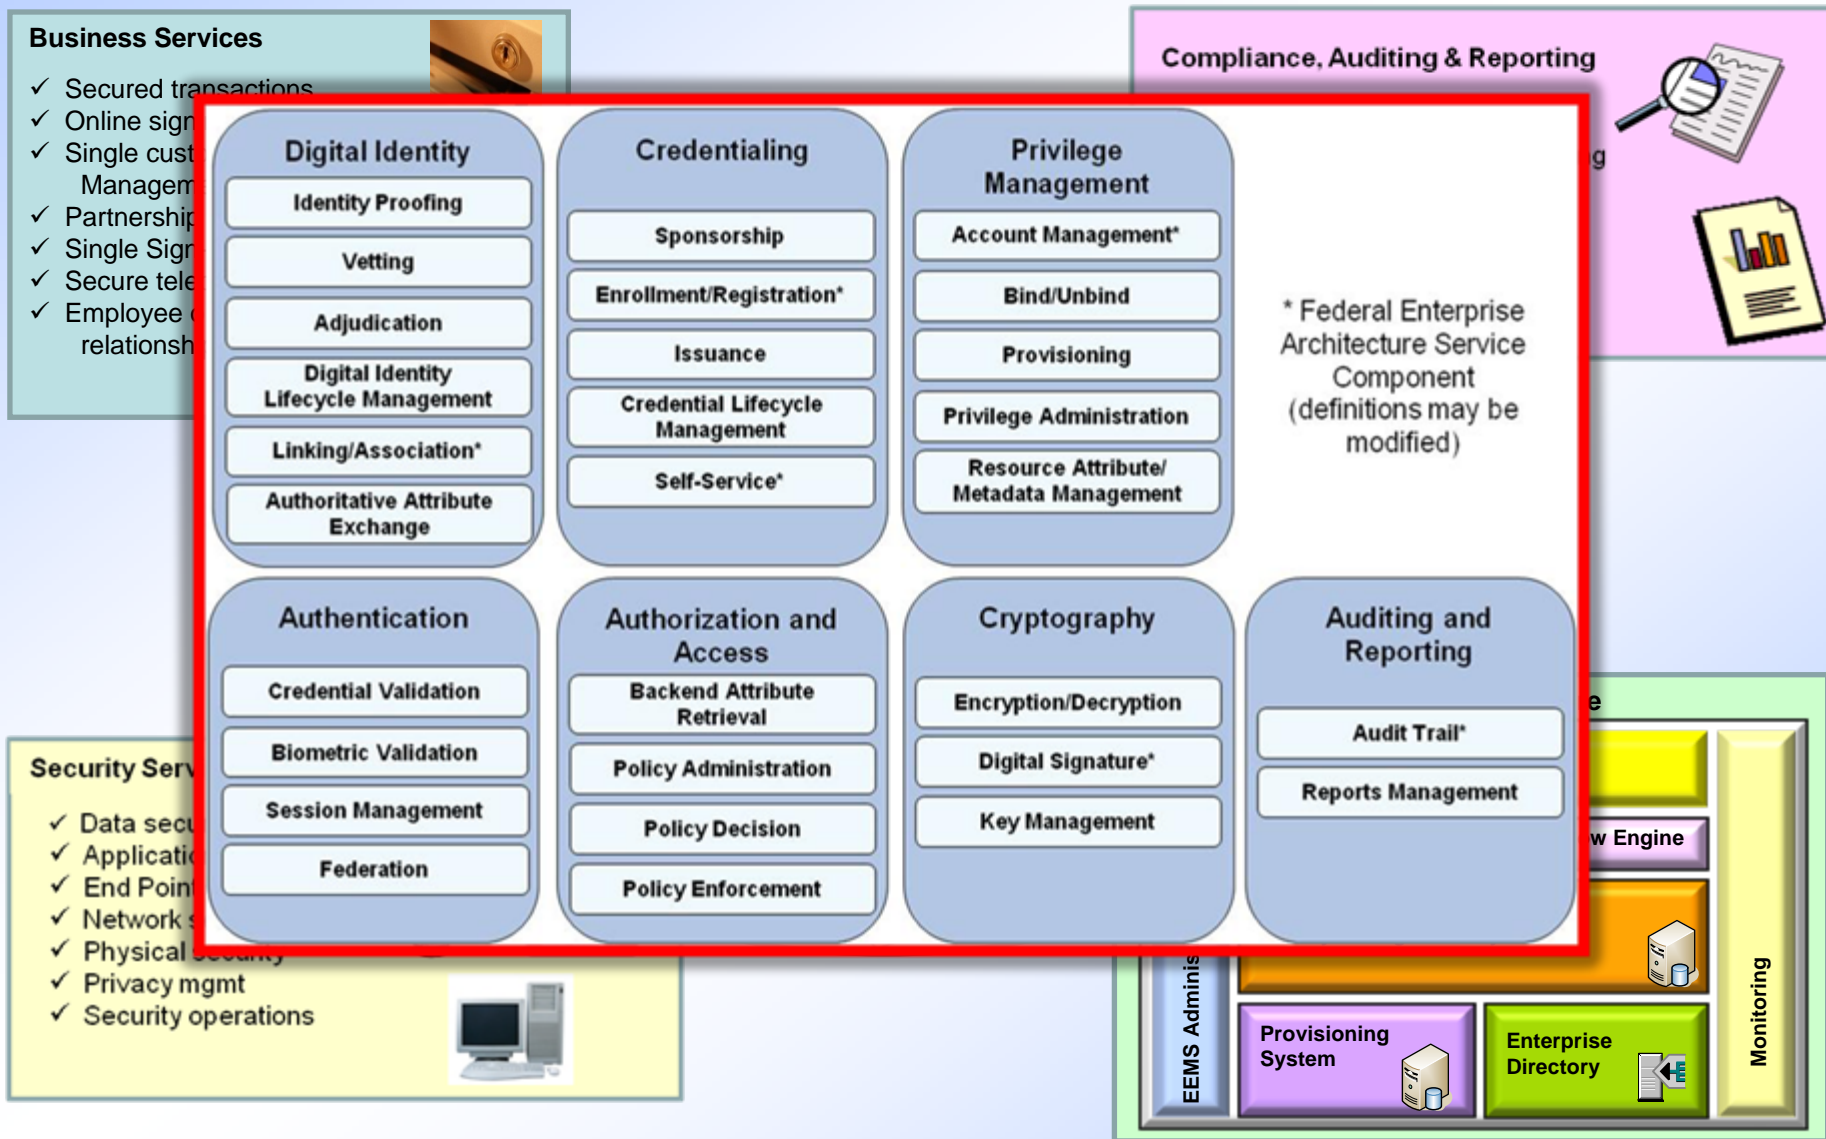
Business Services

✓ Secured transactions
✓ Online sign
✓ Single cust Managem
✓ Partnership
✓ Single Sign
✓ Secure tele
✓ Employee relationsh

Compliance, Auditing & Reporting

g

Digital Identity

Identity Proofing

Vetting

Adjudication

Digital Identity Lifecycle Management

Linking/Association*

Authoritative Attribute Exchange

Credentialing

Sponsorship

Enrollment/Registration*

Issuance

Credential Lifecycle Management

Self-Service*

Privilege Management

Account Management*

Bind/Unbind

Provisioning

Privilege Administration

Resource Attribute/ Metadata Management

* Federal Enterprise Architecture Service Component (definitions may be modified)

Authentication

Credential Validation

Biometric Validation

Session Management

Federation

Authorization and Access

Backend Attribute Retrieval

Policy Administration

Policy Decision

Policy Enforcement

Cryptography

Encryption/Decryption

Digital Signature*

Key Management

Auditing and Reporting

Audit Trail*

Reports Management

Security Serv

✓ Data secu
✓ Applicati
✓ End Poin
✓ Network
✓ Physical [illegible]
✓ Privacy mgmt
✓ Security operations

e

w Engine

EEMS Adminis

Provisioning System

Enterprise Directory

Monitoring